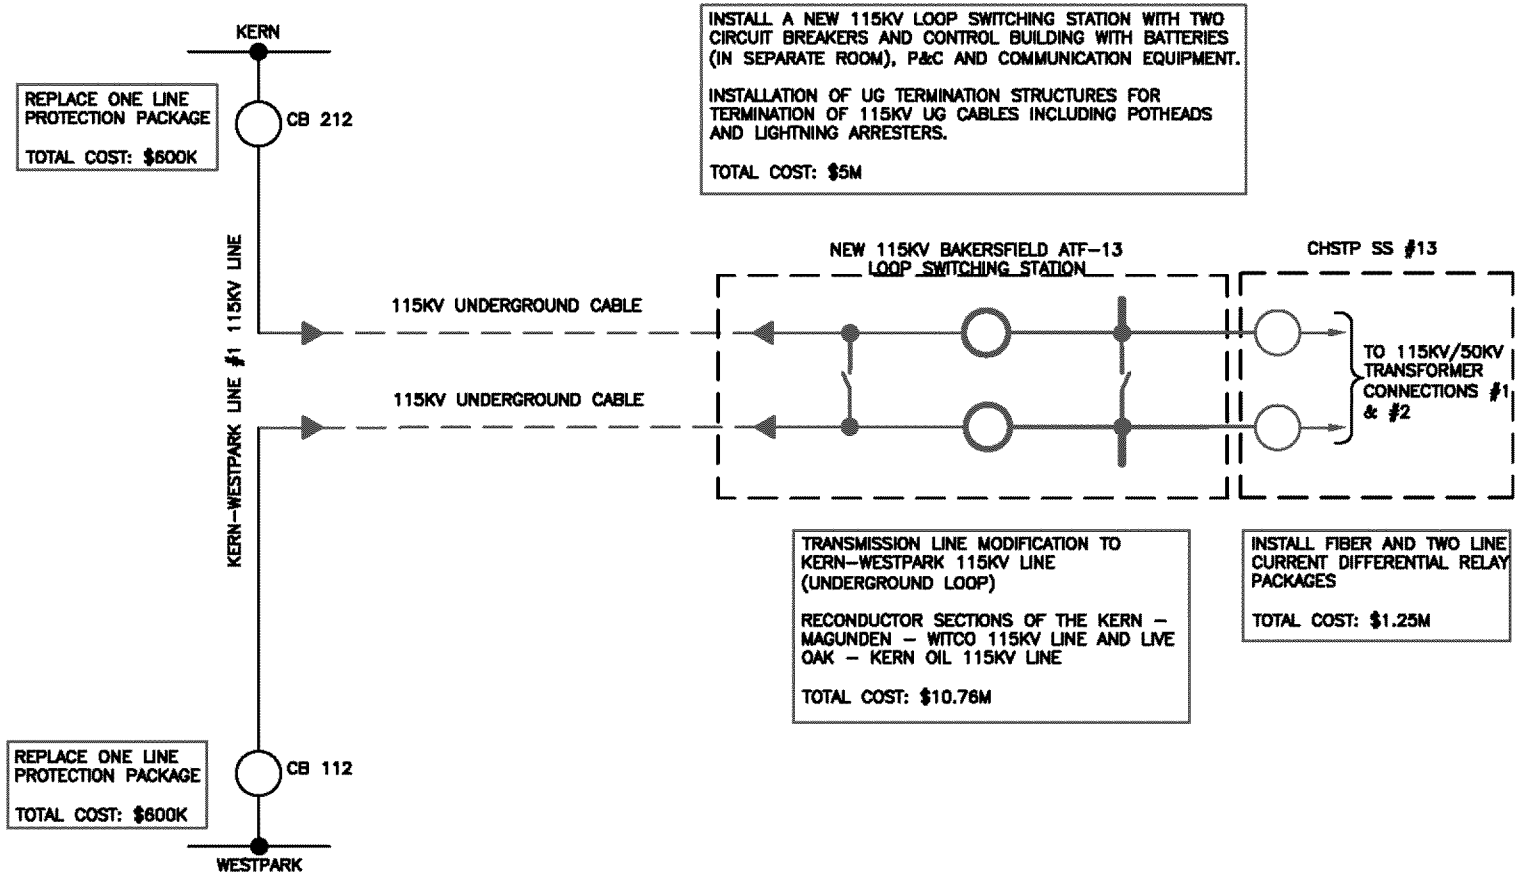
KERN

REPLACE ONE LINE PROTECTION PACKAGE

TOTAL COST: $600K

CB 212

INSTALL A NEW 115KV LOOP SWITCHING STATION WITH TWO CIRCUIT BREAKERS AND CONTROL BUILDING WITH BATTERIES (IN SEPARATE ROOM), P&C AND COMMUNICATION EQUIPMENT.

INSTALLATION OF UG TERMINATION STRUCTURES FOR TERMINATION OF 115KV UG CABLES INCLUDING POTHEADS AND LIGHTNING ARRESTERS.

TOTAL COST: $5M

KERN-WESTPARK LINE #1 115KV LINE

NEW 115KV BAKERSFIELD ATF-13 LOOP SWITCHING STATION

CHSTP SS #13

115KV UNDERGROUND CABLE

115KV UNDERGROUND CABLE

TO 115KV/50KV TRANSFORMER CONNECTIONS #1 & #2

TRANSMISSION LINE MODIFICATION TO KERN-WESTPARK 115KV LINE (UNDERGROUND LOOP)

RECONDUCTOR SECTIONS OF THE KERN – MAGUNDEN – WITCO 115KV LINE AND LIVE OAK – KERN OIL 115KV LINE

TOTAL COST: $10.76M

INSTALL FIBER AND TWO LINE CURRENT DIFFERENTIAL RELAY PACKAGES

TOTAL COST: $1.25M

REPLACE ONE LINE PROTECTION PACKAGE

TOTAL COST: $600K

CB 112

WESTPARK